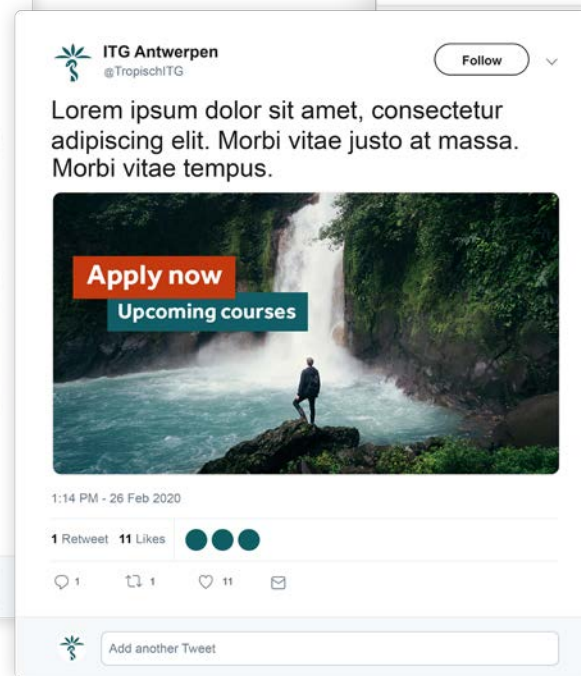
ITG Antwerpen
@TropischITG

Follow

Lorem ipsum dolor sit amet, consectetur adipiscing elit. Morbi vitae justo at massa. Morbi vitae tempus.

Apply now
Upcoming courses

1:14 PM - 26 Feb 2020

1 Retweet 11 Likes

1 1 11

Add another Tweet